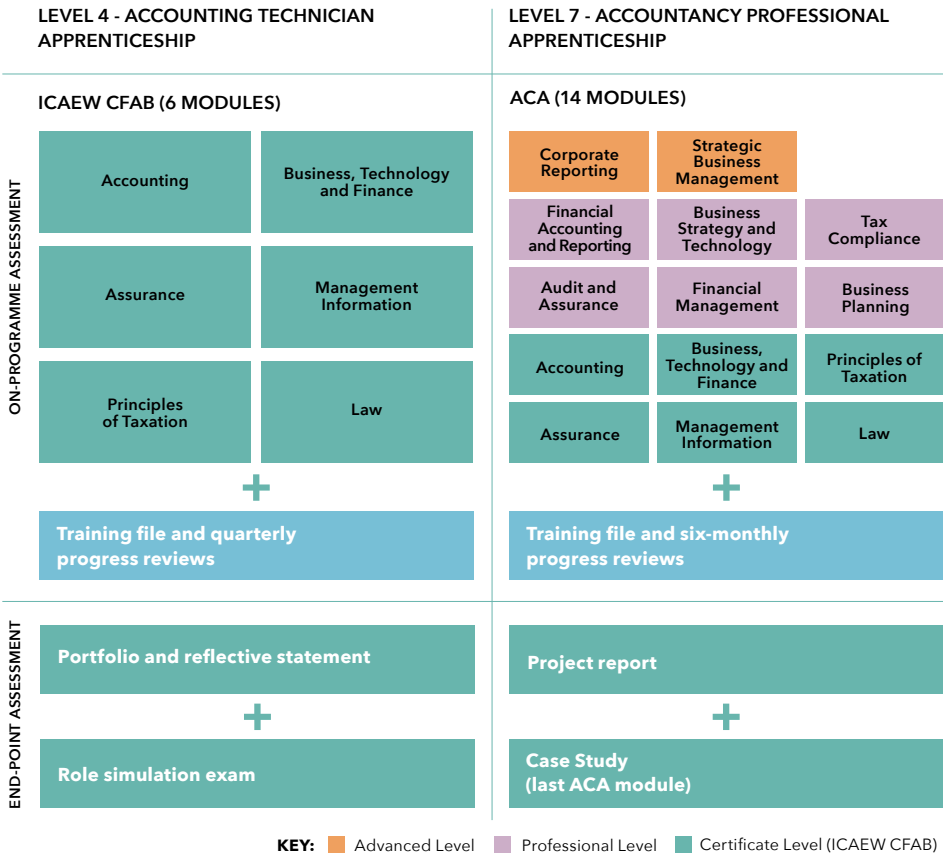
LEVEL 4 - ACCOUNTING TECHNICIAN APPRENTICESHIP

ICAEW CFAB (6 MODULES)

ON-PROGRAMME ASSESSMENT

Accounting

Business, Technology and Finance

Assurance

Management Information

Principles of Taxation

Law

+

Training file and quarterly progress reviews

END-POINT ASSESSMENT

Portfolio and reflective statement

+

Role simulation exam

LEVEL 7 - ACCOUNTANCY PROFESSIONAL APPRENTICESHIP

ACA (14 MODULES)

Corporate Reporting

Strategic Business Management

Financial Accounting and Reporting

Business Strategy and Technology

Tax Compliance

Audit and Assurance

Financial Management

Business Planning

Accounting

Business, Technology and Finance

Principles of Taxation

Assurance

Management Information

Law

+

Training file and six-monthly progress reviews

Project report

+

Case Study (last ACA module)

KEY: Advanced Level Professional Level Certificate Level (ICAEW CFAB)